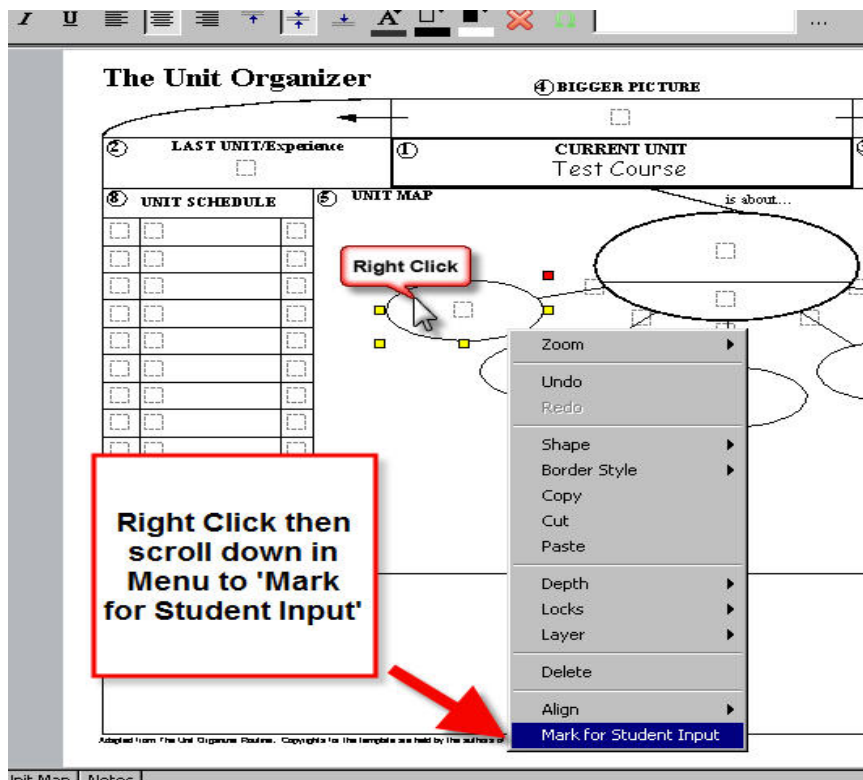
I U ...

The Unit Organizer

④ BIGGER PICTURE

② LAST UNIT/Experience

① CURRENT UNIT
Test Course

⑧ UNIT SCHEDULE

⑤ UNIT MAP

is about...

Right Click

Zoom
Undo
Redo
Shape
Border Style
Copy
Cut
Paste
Depth
Locks
Layer
Delete
Align
Mark for Student Input

Right Click then scroll down in Menu to 'Mark for Student Input'

Adapted from The Unit Organizer Routine. Copyrights for the template are held by the authors of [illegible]

Unit Map | Notes